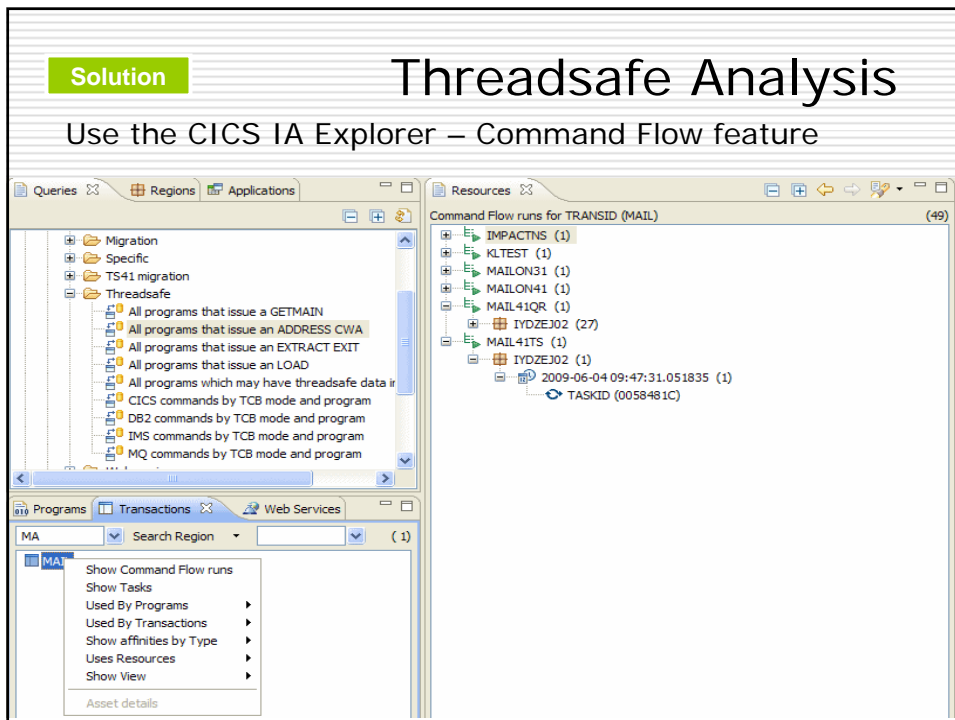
Solution

Threadsafe Analysis

Use the CICS IA Explorer – Command Flow feature

Queries ⊠ Regions Applications

Migration
Specific
TS41 migration
Threadsafe
All programs that issue a GETMAIN
All programs that issue an ADDRESS CWA
All programs that issue an EXTRACT EXIT
All programs that issue an LOAD
All programs which may have threadsafe data ir
CICS commands by TCB mode and program
DB2 commands by TCB mode and program
IMS commands by TCB mode and program
MQ commands by TCB mode and program

Programs Transactions ⊠ Web Services

MA Search Region ( 1)

MAI

Show Command Flow runs
Show Tasks
Used By Programs
Used By Transactions
Show affinities by Type
Uses Resources
Show View
Asset details

Resources ⊠

Command Flow runs for TRANSID (MAIL) (49)

IMPACTNS (1)
KLTEST (1)
MAILON31 (1)
MAILON41 (1)
MAIL41QR (1)
IYDZEJ02 (27)
MAIL41TS (1)
IYDZEJ02 (1)
2009-06-04 09:47:31.051835 (1)
TASKID (0058481C)